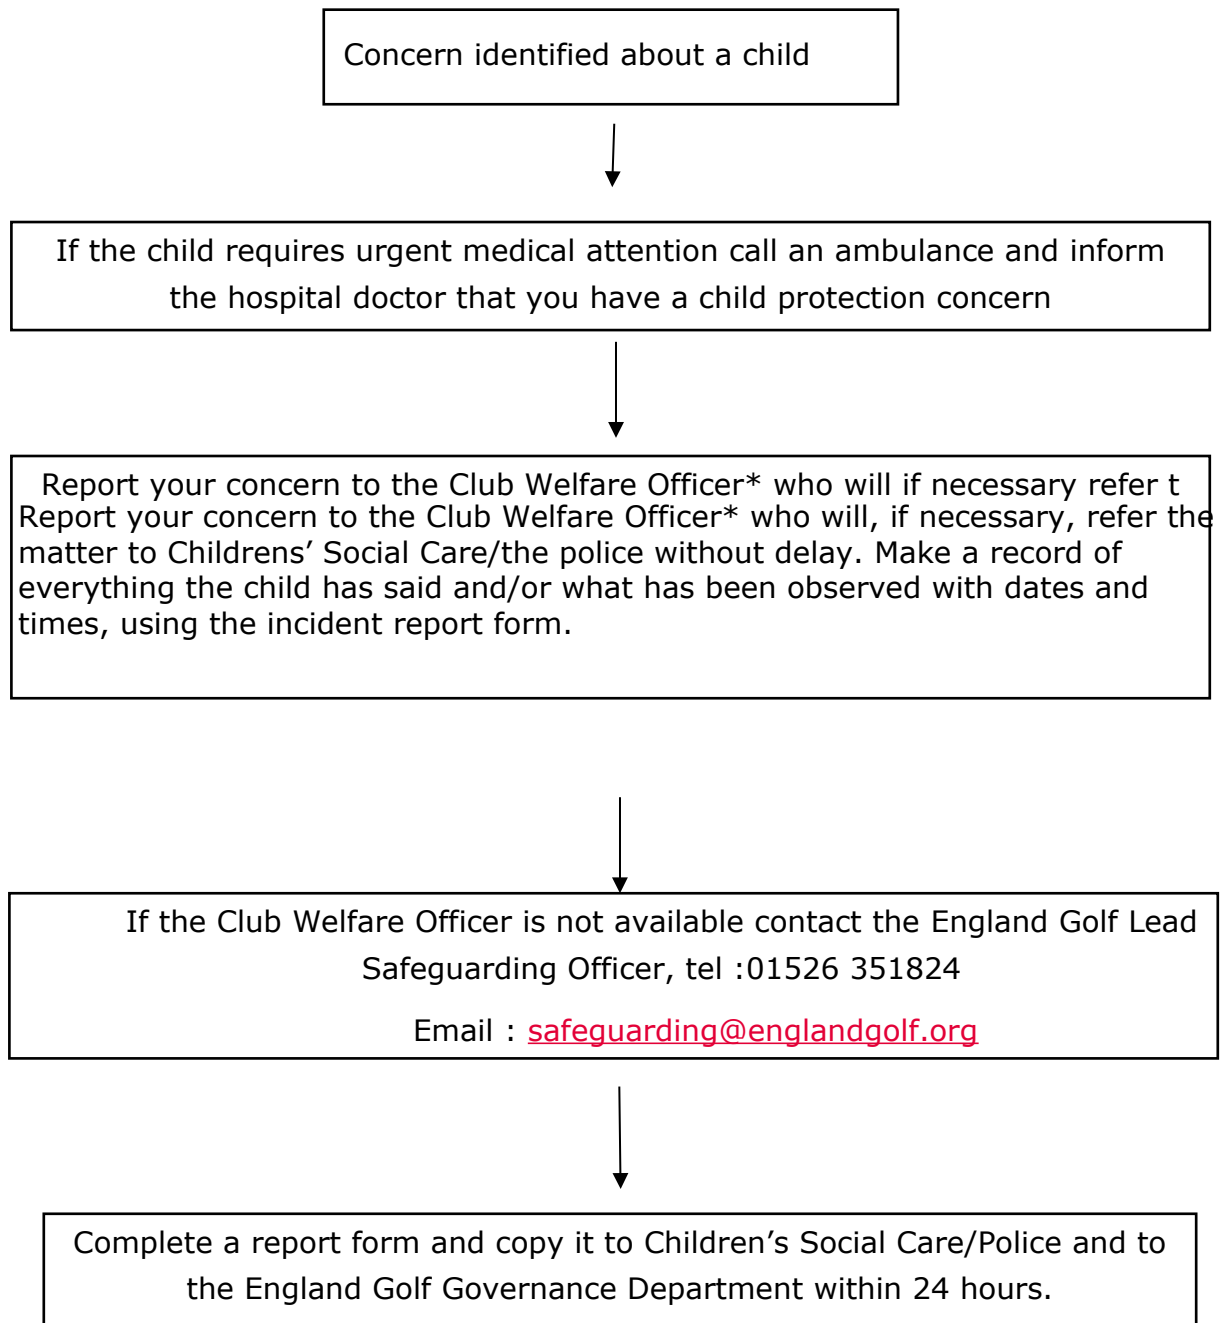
Concern identified about a child

If the child requires urgent medical attention call an ambulance and inform the hospital doctor that you have a child protection concern

Report your concern to the Club Welfare Officer* who will if necessary refer t

Report your concern to the Club Welfare Officer* who will, if necessary, refer the matter to Childrens' Social Care/the police without delay. Make a record of everything the child has said and/or what has been observed with dates and times, using the incident report form.

If the Club Welfare Officer is not available contact the England Golf Lead Safeguarding Officer, tel :01526 351824

Email : safeguarding@englandgolf.org

Complete a report form and copy it to Children's Social Care/Police and to the England Golf Governance Department within 24 hours.